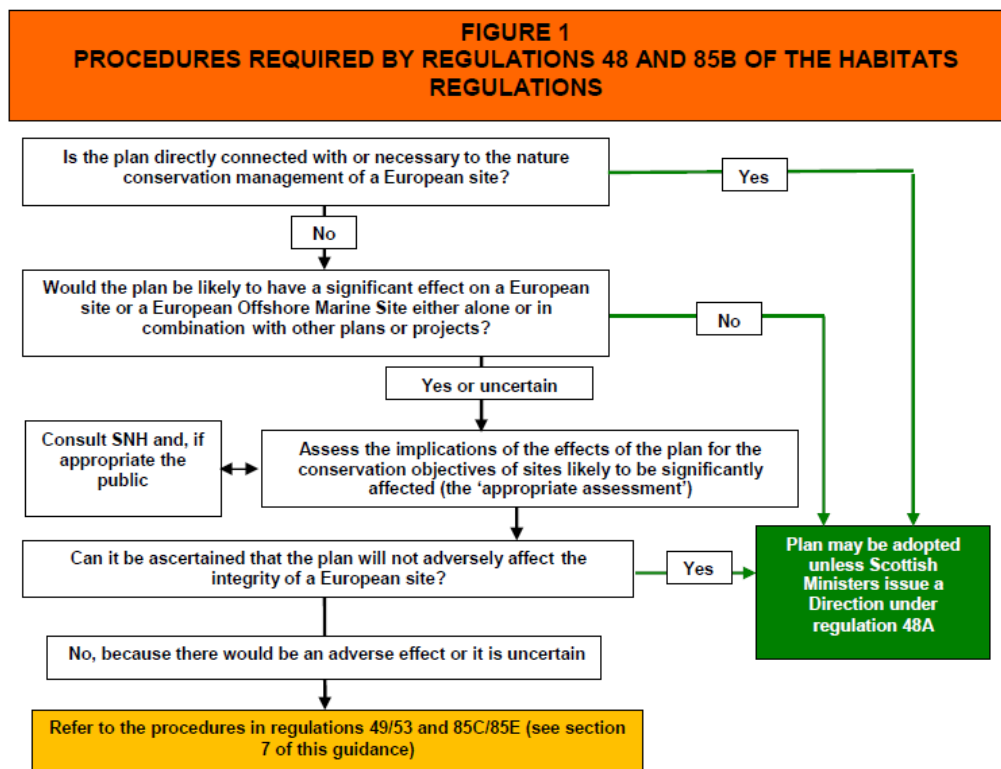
FIGURE 1
PROCEDURES REQUIRED BY REGULATIONS 48 AND 85B OF THE HABITATS REGULATIONS

Is the plan directly connected with or necessary to the nature conservation management of a European site?

Yes

No

Would the plan be likely to have a significant effect on a European site or a European Offshore Marine Site either alone or in combination with other plans or projects?

No

Yes or uncertain

Consult SNH and, if appropriate the public

Assess the implications of the effects of the plan for the conservation objectives of sites likely to be significantly affected (the 'appropriate assessment')

Can it be ascertained that the plan will not adversely affect the integrity of a European site?

Yes

Plan may be adopted unless Scottish Ministers issue a Direction under regulation 48A

No, because there would be an adverse effect or it is uncertain

Refer to the procedures in regulations 49/53 and 85C/85E (see section 7 of this guidance)